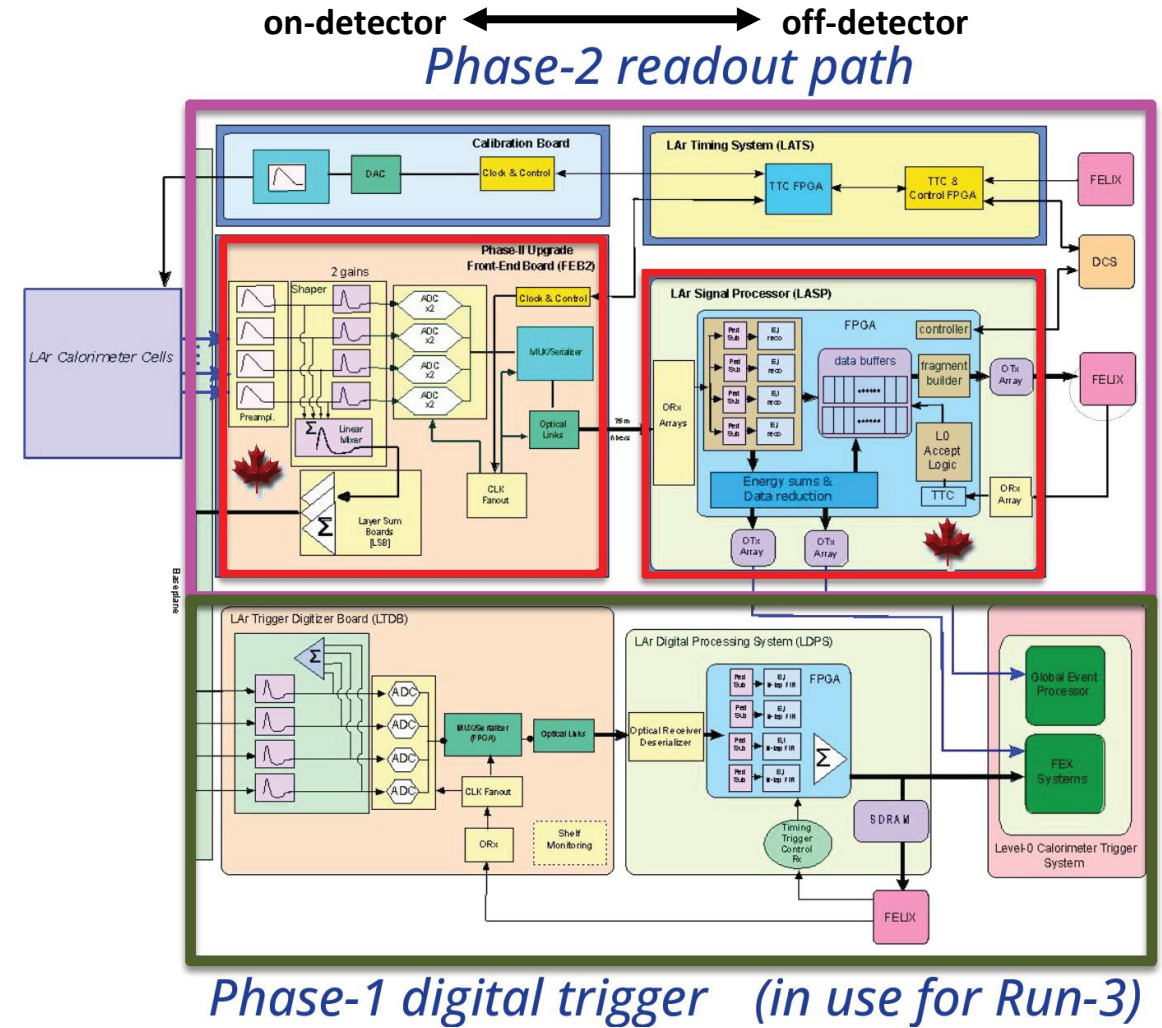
on-detector off-detector

Phase-2 readout path

Calibration Board

DAC

Clock & Control

LAr Timing System (LATS)

TTC FPGA

TTC & Control FPGA

FELIX

DCS

Phase-II Upgrade Front-End Board (FEB2)

2 gains

Shaper

ADC x2

ADC x2

ADC x2

ADC x2

Clock & Control

MUX/Serializer

Optical Links

Preampl.

Linear Mixer

CLK Fanout

Layer Sum Boards [LSB]

LAr Calorimeter Cells

LAr Signal Processor (LASP)

FPGA

controller

Ped Sub

EJ reco

Ped Sub

EJ reco

Ped Sub

EJ reco

Ped Sub

EJ reco

data buffers

fragment builder

OTx Array

FELIX

ORx Arrays

25 m fibers

L0 Accept Logic

Energy sums & Data reduction

TTC

ORx Array

OTx Array

OTx Array

Baseplane

LAr Trigger Digitizer Board (LTDB)

ADC

ADC

ADC

ADC

MUX/Serializer (FPGA)

Optical Links

CLK Fanout

ORx

Shelf Monitoring

LAr Digital Processing System (LDPS)

Optical Receiver Deserializer

FPGA

Ped Sub

EJ N-tap FIR

Ped Sub

EJ N-tap FIR

Ped Sub

EJ N-tap FIR

Ped Sub

EJ N-tap FIR

Timing Trigger Control Rx

SDRAM

FELIX

Global Event Processor

FEX Systems

Level-0 Calorimeter Trigger System

Phase-1 digital trigger (in use for Run-3)